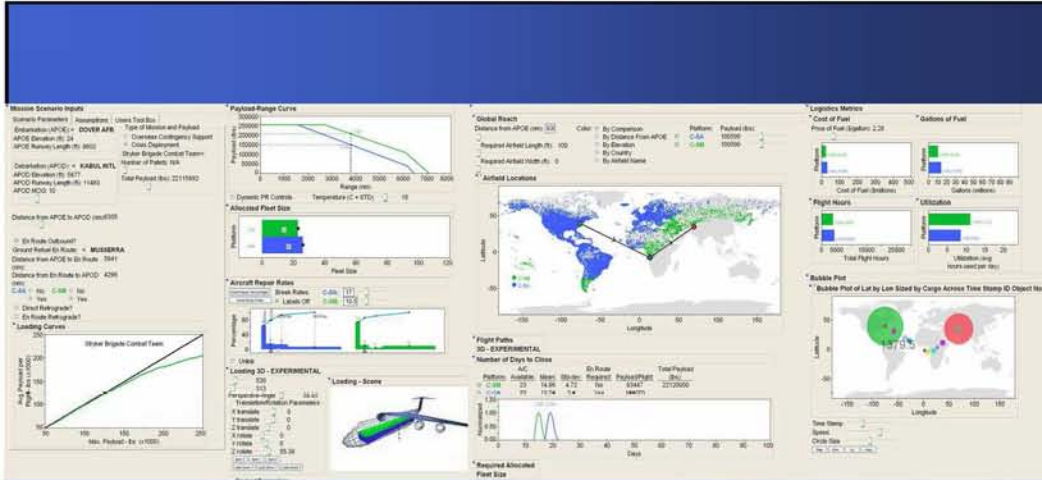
Mission Scenario Inputs

Scenario Parameters | Assumptions | Users Tool Box

Embarkation (APOE) = DOVER AFB
APOE Elevation (ft): 24
APOE Runway Length (ft): 9602

Type of Mission and Payload
Overseas Contingency Support
Crisis Deployment
Stryker Brigade Combat Team
Number of Pallets: N/A
Total Payload (lbs): 22110592

Debarkation (APOD) = KABUL INTL
APOD Elevation (ft): 5877
APOD Runway Length (ft): 11483
APOD MOG: 10

Distance from APOE to APOD (nm): 6005

En Route Outbound?
Ground Refuel En Route = MUSSERRA
Distance from APOE to En Route (nm): 3941
Distance from En Route to APOD: 4296
C-5A: No Yes
C-5M: No Yes
Direct Retrograde?
En Route Retrograde?

Loading Curves
Stryker Brigade Combat Team
Avg. Payload per Flight (lbs x1000)
Max. Payload - lbs (x1000)

Payload-Range Curve
Payload (lbs)
Range (nm)
Dynamic PR Controls
Temperature (C + STD): 10

Allocated Fleet Size
Platform
Fleet Size

Aircraft Repair Rates
Break Rates:
Labels Off
C-5A: 17
C-5M: 10.5
Percentage
Unito

Loading 3D - EXPERIMENTAL
Perspective Angle: 38.61
Translation/Rotation Parameters
X translate: 0
Y translate: 0
Z translate: 0
X rotate: 0
Y rotate: 0
Z rotate: 35.38

Loading - Scene

Global Reach
Distance from APOE (nm): 500
Required Airfield Length (ft): 100
Required Airfield Width (ft): 0
Color: By Comparison
By Distance From APOE
By Elevation
By Country
By Airfield Name
Platform: C-5A, C-5M
Payload (lbs): 100000, 100000

Airfield Locations
Latitude
Longitude
C-5M
C-5A

Flight Paths
3D - EXPERIMENTAL

Number of Days to Close

| Platform | A/C Available | Mean | Std dev | En Route Required | Payload/Flight | Total Payload (lbs) |
|---|---|---|---|---|---|---|
| C-5M | 23 | 14.96 | 4.72 | No | 83447 | 22120000 |
| C-5A | 23 | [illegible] | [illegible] | Yes | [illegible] | |

Normalized
Days

Required Allocated Fleet Size

Logistics Metrics
Cost of Fuel
Price of Fuel ($/gallon): 2.28
Platform
Cost of Fuel ($millions)

Gallons of Fuel
Platform
Gallons (millions)

Flight Hours
Platform
Total Flight Hours

Utilization
Platform
Utilization (avg hours used per day)

Bubble Plot
Bubble Plot of Lat by Lon Sized by Cargo Across Time Stamp ID Object No
Latitude
Longitude
Time Stamp
Speed
Circle Size